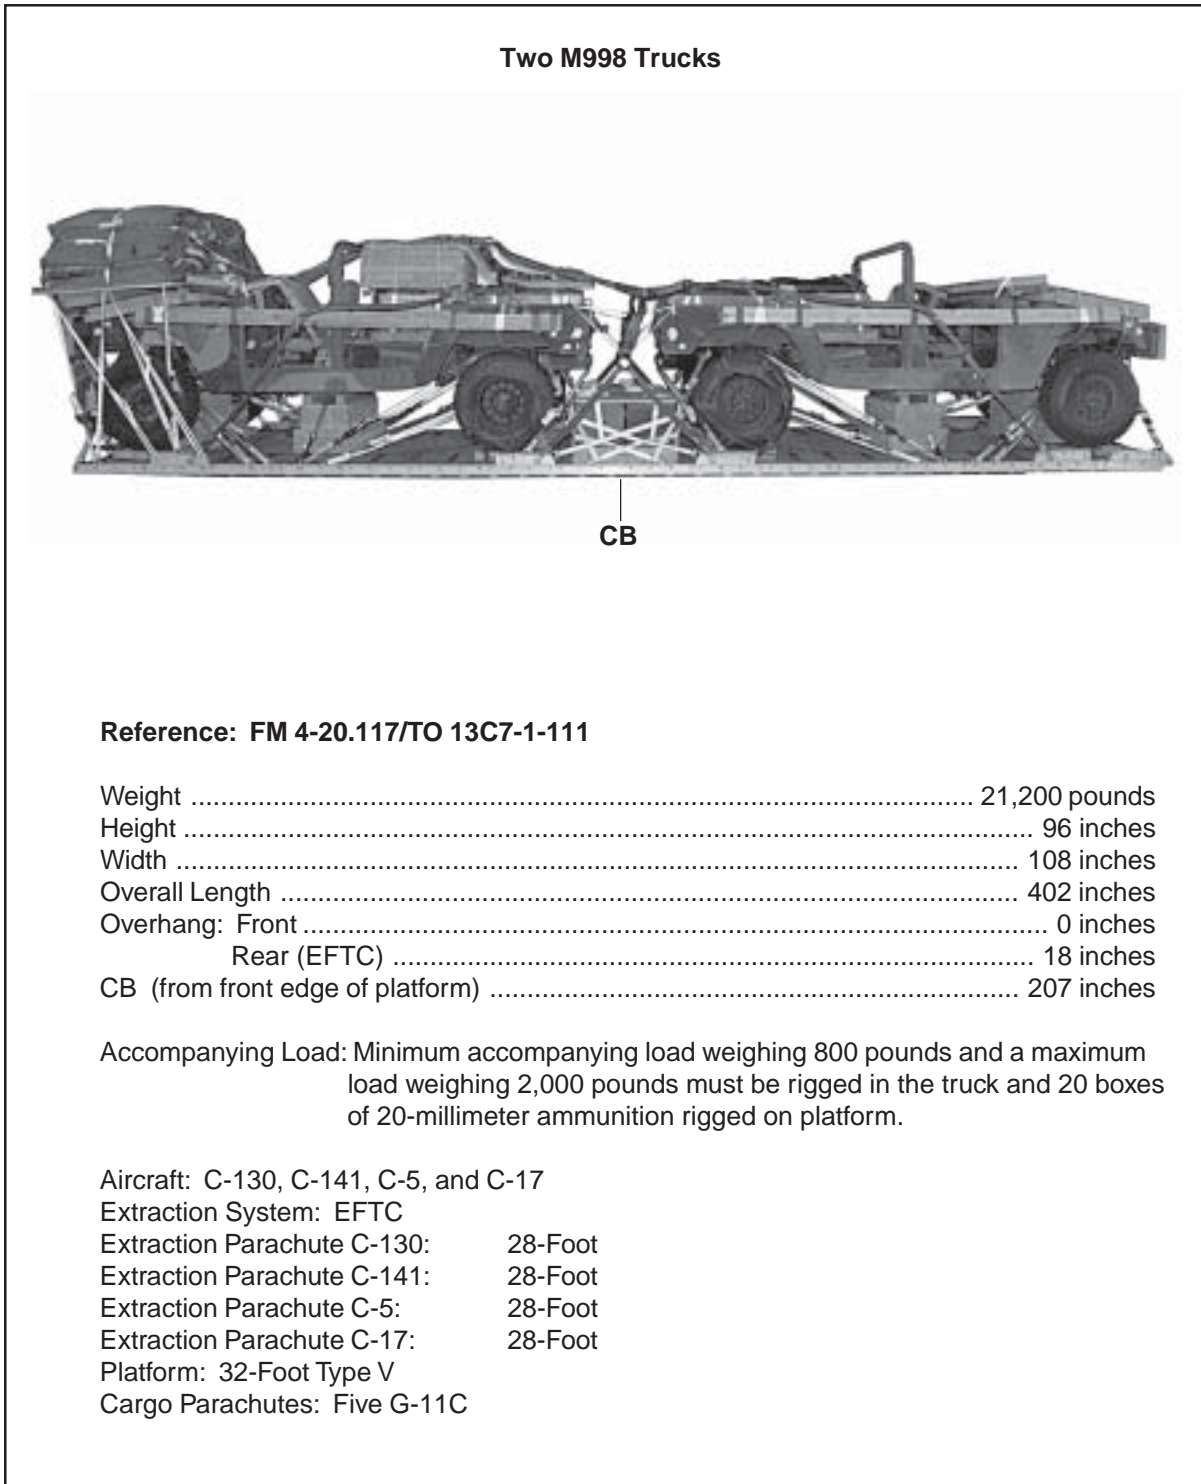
Two M998 Trucks

CB

Reference: FM 4-20.117/TO 13C7-1-111

Weight ........................................................................................ 21,200 pounds
Height ........................................................................................ 96 inches
Width ........................................................................................ 108 inches
Overall Length ........................................................................................ 402 inches
Overhang: Front ........................................................................................ 0 inches
Rear (EFTC) ........................................................................................ 18 inches
CB (from front edge of platform) ........................................................................................ 207 inches

Accompanying Load: Minimum accompanying load weighing 800 pounds and a maximum load weighing 2,000 pounds must be rigged in the truck and 20 boxes of 20-millimeter ammunition rigged on platform.

Aircraft: C-130, C-141, C-5, and C-17
Extraction System: EFTC
Extraction Parachute C-130: 28-Foot
Extraction Parachute C-141: 28-Foot
Extraction Parachute C-5: 28-Foot
Extraction Parachute C-17: 28-Foot
Platform: 32-Foot Type V
Cargo Parachutes: Five G-11C